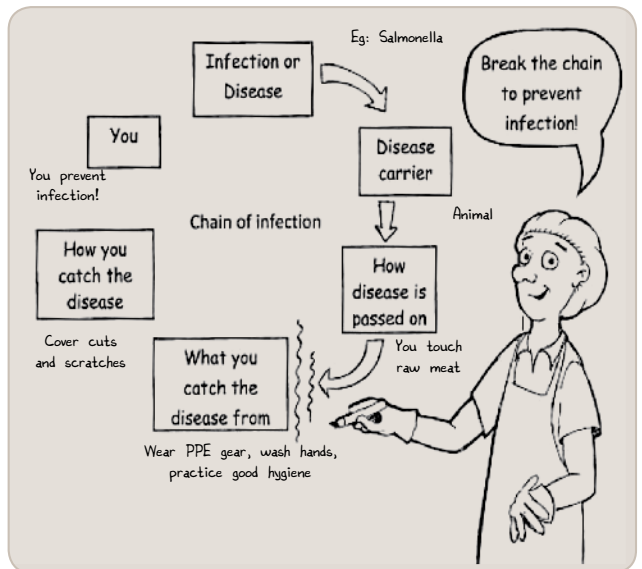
Infection or Disease

Eg: Salmonella

Break the chain to prevent infection!

You

You prevent infection!

Disease carrier

Chain of infection

Animal

How you catch the disease

How disease is passed on

Cover cuts and scratches

What you catch the disease from

You touch raw meat

Wear PPE gear, wash hands, practice good hygiene